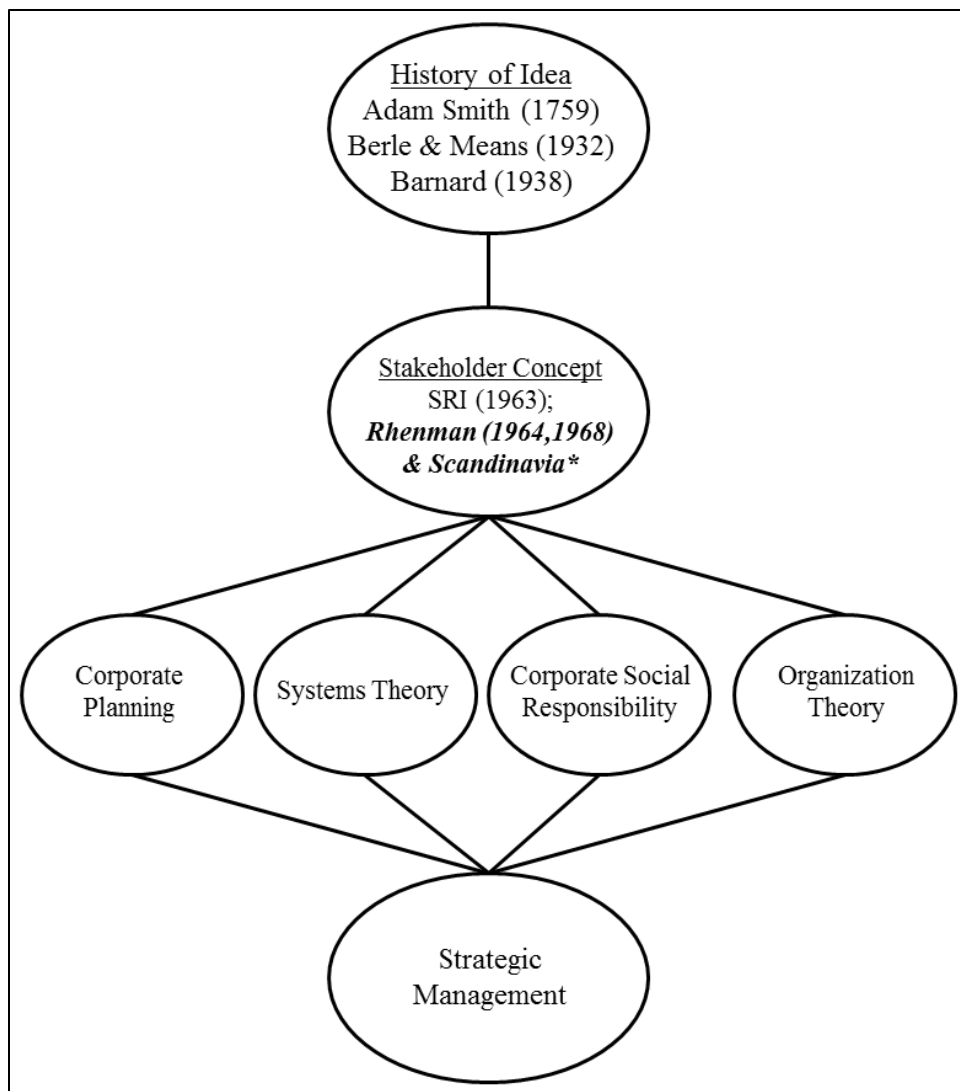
History of Idea
Adam Smith (1759)
Berle & Means (1932)
Barnard (1938)

Stakeholder Concept
SRI (1963);
***Rhenman (1964,1968) & Scandinavia****

Corporate Planning

Systems Theory

Corporate Social Responsibility

Organization Theory

Strategic Management